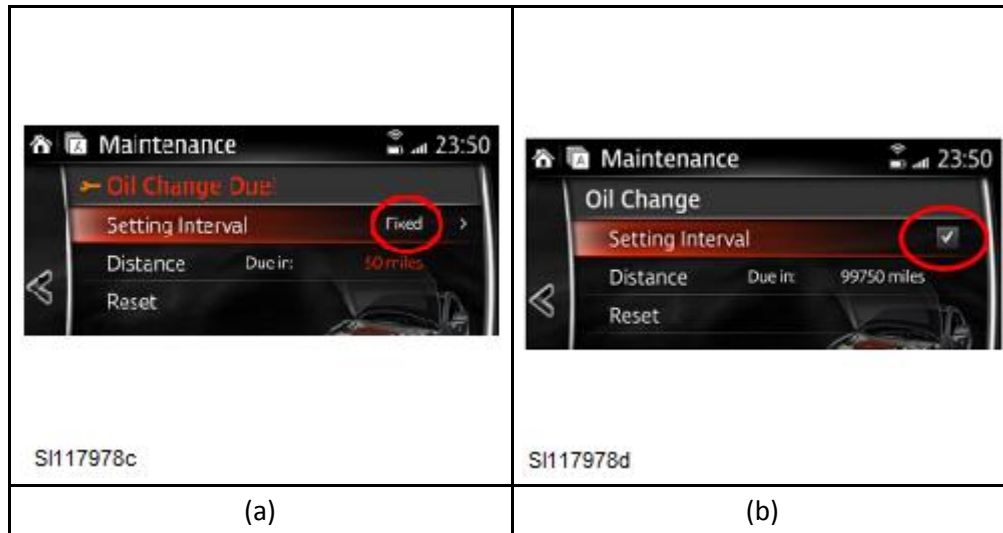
| Maintenance 23:50<br>Oil Change Due<br>Setting Interval Fixed ><br>Distance Due in: 50 miles<br>Reset<br><br>SI117978c | Maintenance 23:50<br>Oil Change<br>Setting Interval<br>Distance Due in: 99750 miles<br>Reset<br><br>SI117978d |
|---|---|
| (a) | (b) |